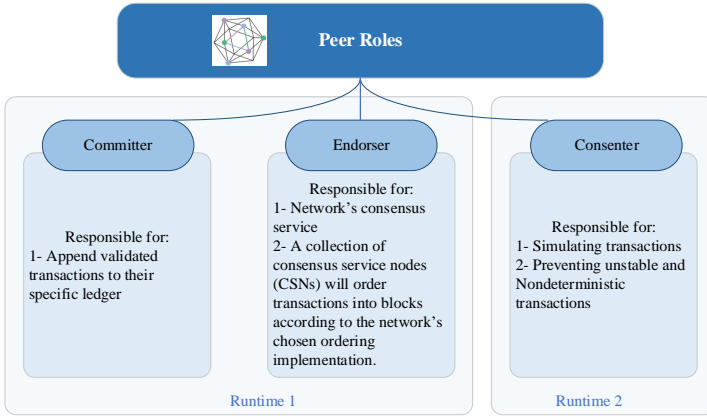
Peer Roles

Committer

Responsible for:
1- Append validated transactions to their specific ledger

Endorser

Responsible for:
1- Network's consensus service
2- A collection of consensus service nodes (CSNs) will order transactions into blocks according to the network's chosen ordering implementation.

Runtime 1

Consenter

Responsible for:
1- Simulating transactions
2- Preventing unstable and Nondeterministic transactions

Runtime 2